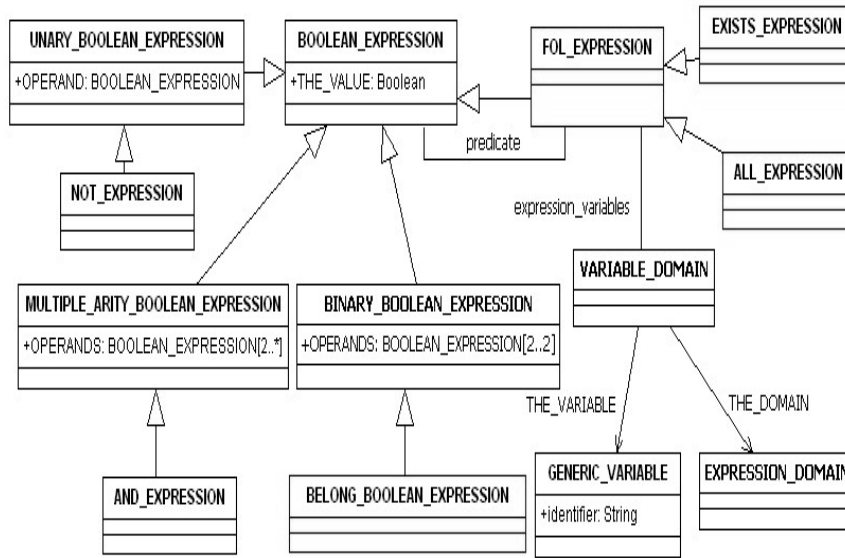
UNARY_BOOLEAN_EXPRESSION

+OPERAND: BOOLEAN_EXPRESSION

BOOLEAN_EXPRESSION

+THE_VALUE: Boolean

FOL_EXPRESSION

EXISTS_EXPRESSION

predicate

NOT_EXPRESSION

ALL_EXPRESSION

expression_variables

VARIABLE_DOMAIN

MULTIPLE_ARITY_BOOLEAN_EXPRESSION

+OPERANDS: BOOLEAN_EXPRESSION[2..*]

BINARY_BOOLEAN_EXPRESSION

+OPERANDS: BOOLEAN_EXPRESSION[2..2]

THE_VARIABLE

THE_DOMAIN

AND_EXPRESSION

BELONG_BOOLEAN_EXPRESSION

GENERIC_VARIABLE

+identifier: String

EXPRESSION_DOMAIN